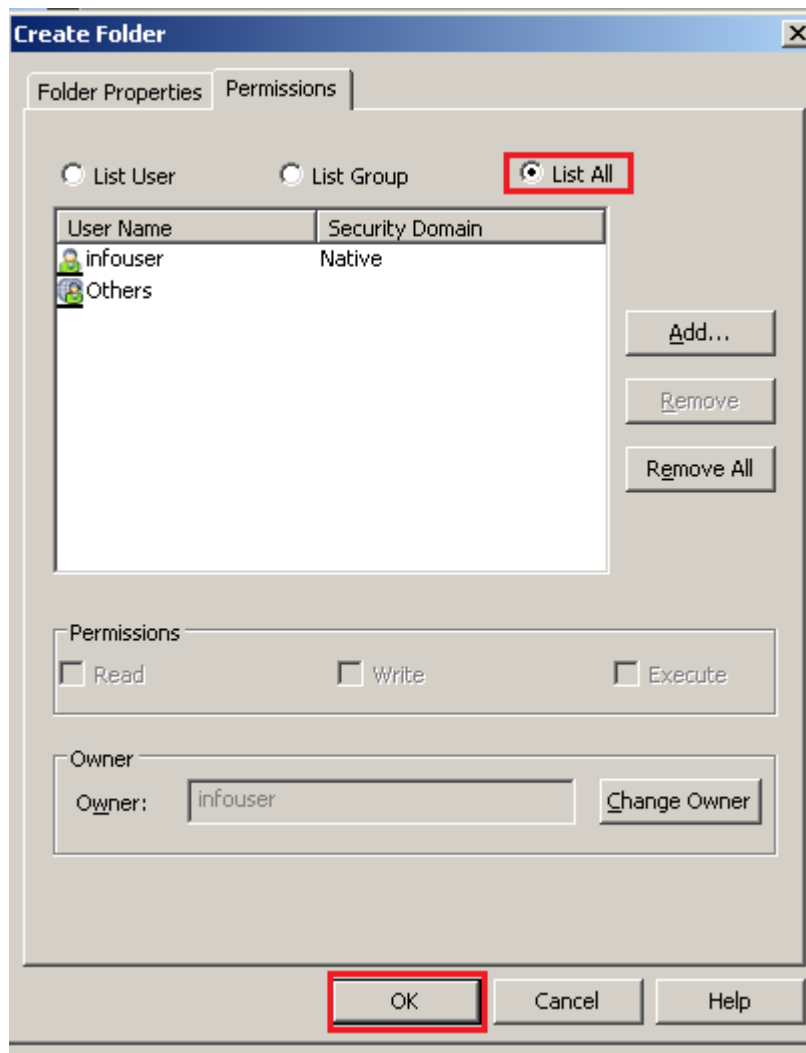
Create Folder

Folder Properties | Permissions

List User
List Group
List All

| User Name | Security Domain |
|---|---|
| infouser | Native |
| Others | |

Add...
Remove
Remove All

Permissions
Read
Write
Execute

Owner
Owner: infouser
Change Owner

OK
Cancel
Help